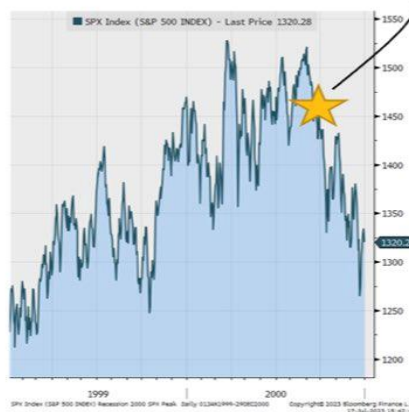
SPX Index (S&P 500 INDEX) - Last Price 1320.28

1550
1500
1450
1400
1350
1320.2
1300
1250
1200

1999
2000

SPX Index (S&P 500 INDEX) Recession 2000 SPX Peak Daily 01JAN1999-29DEC2000
Copyright© 2023 Bloomberg Finance L.P.
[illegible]